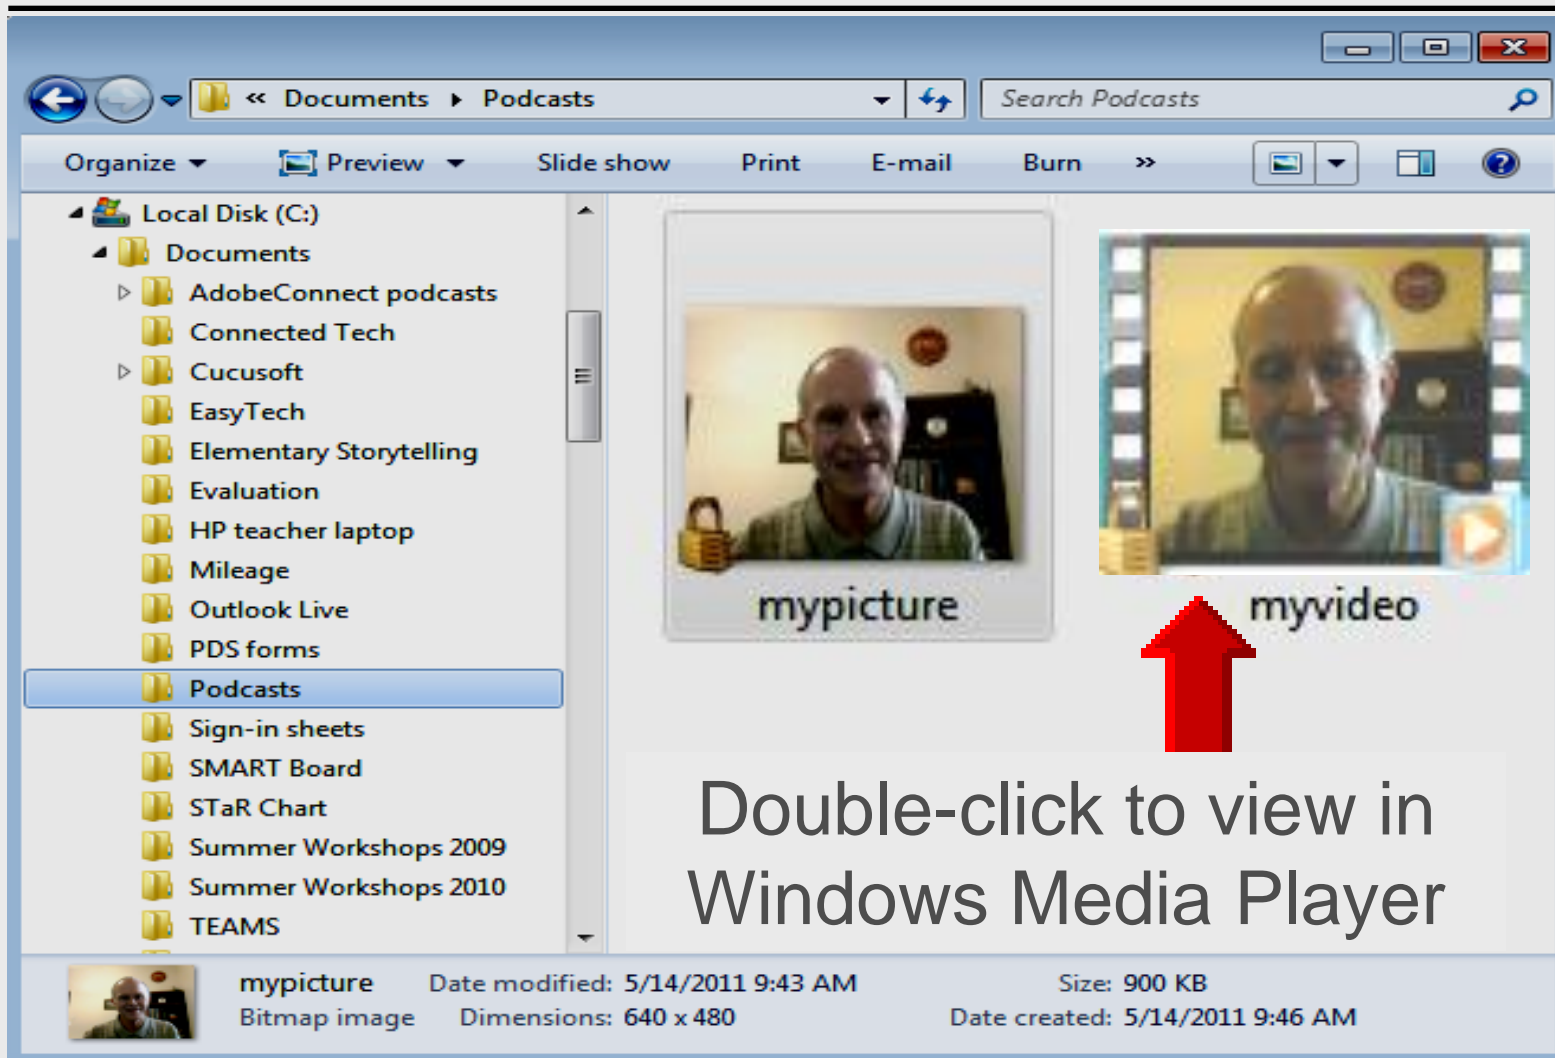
« Documents ▸ Podcasts

Search Podcasts

Organize ▾ Preview ▾ Slide show Print E-mail Burn »

Local Disk (C:)
Documents
AdobeConnect podcasts
Connected Tech
Cucusoft
EasyTech
Elementary Storytelling
Evaluation
HP teacher laptop
Mileage
Outlook Live
PDS forms
Podcasts
Sign-in sheets
SMART Board
STaR Chart
Summer Workshops 2009
Summer Workshops 2010
TEAMS

mypicture

myvideo

Double-click to view in Windows Media Player

mypicture Date modified: 5/14/2011 9:43 AM Size: 900 KB
Bitmap image Dimensions: 640 x 480 Date created: 5/14/2011 9:46 AM